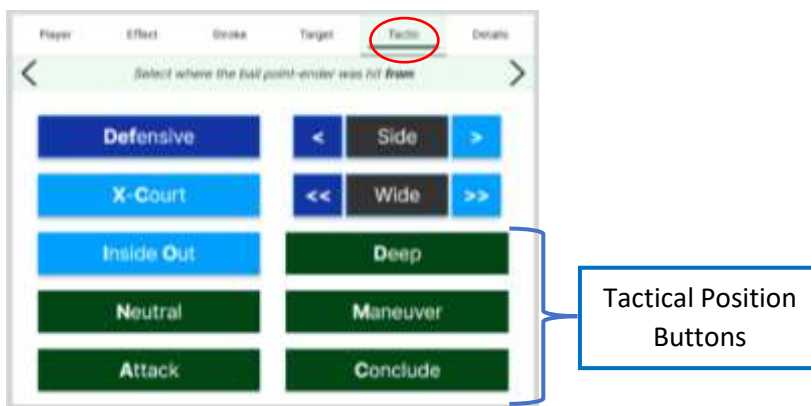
Player Effect Stroke Target Tactic Details

<

Select where the ball point-ender was hit **from**

>

Defensive

<

Side

>

X-Court

<<

Wide

>>

Inside Out

Deep

Neutral

Maneuver

Attack

Conclude

Tactical Position Buttons